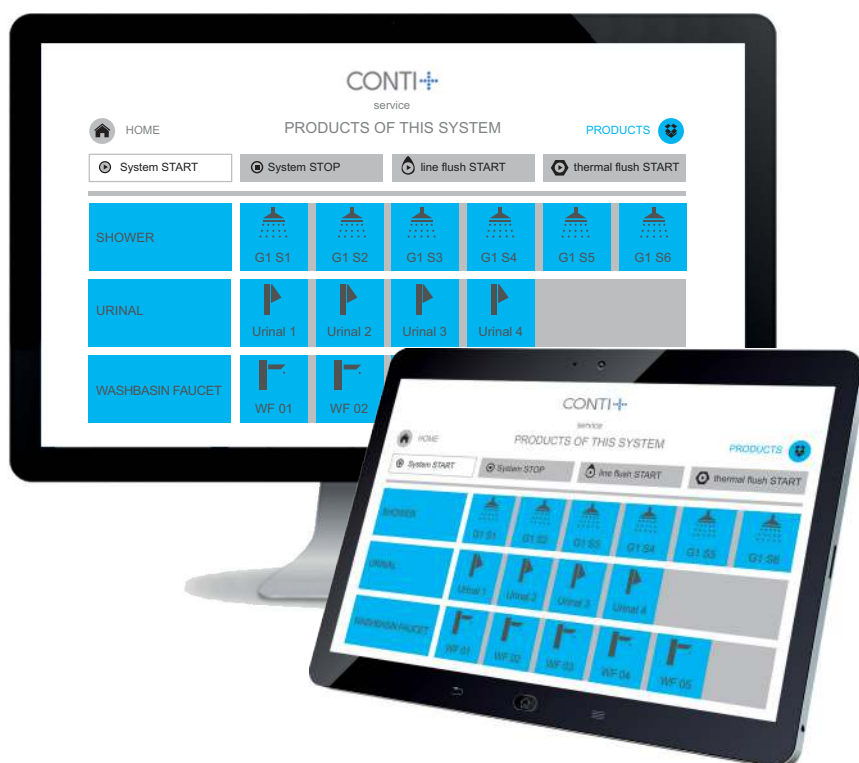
CONTI+
service

HOME
PRODUCTS OF THIS SYSTEM
PRODUCTS

System START
System STOP
line flush START
thermal flush START

SHOWER
G1 S1
G1 S2
G1 S3
G1 S4
G1 S5
G1 S6

URINAL
Urinal 1
Urinal 2
Urinal 3
Urinal 4

WASHBASIN FAUCET
WF 01
WF 02

CONTI+
service

HOME
PRODUCTS OF THIS SYSTEM
PRODUCTS

System START
System STOP
line flush START
thermal flush START

SHOWER
G1 S1
G1 S2
G1 S3
G1 S4
G1 S5
G1 S6

URINAL
Urinal 1
Urinal 2
Urinal 3
Urinal 4

WASHBASIN FAUCET
WF 01
WF 02
WF 03
WF 04
WF 05